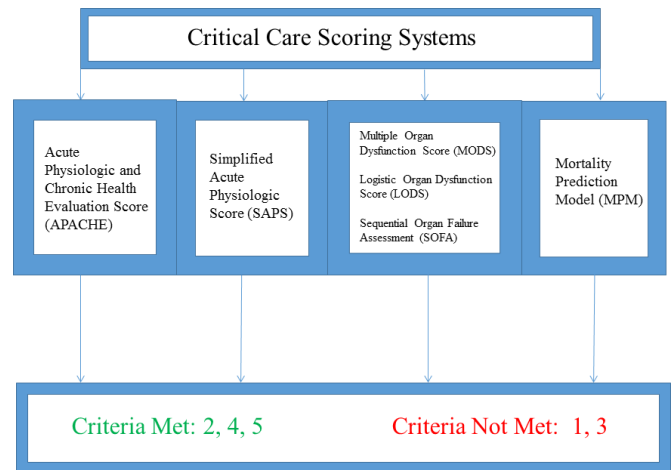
Critical Care Scoring Systems

Acute Physiologic and Chronic Health Evaluation Score (APACHE)

Simplified Acute Physiologic Score (SAPS)

Multiple Organ Dysfunction Score (MODS)

Logistic Organ Dysfunction Score (LODS)

Sequential Organ Failure Assessment (SOFA)

Mortality Prediction Model (MPM)

Criteria Met: 2, 4, 5

Criteria Not Met: 1, 3